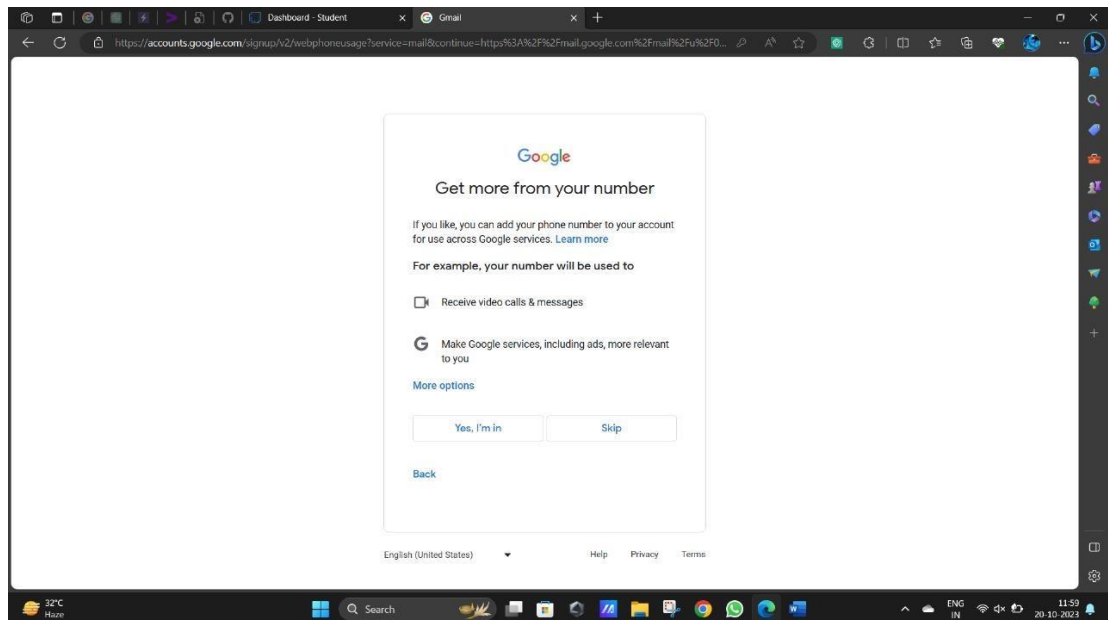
Dashboard - Student
Gmail

https://accounts.google.com/signup/v2/webphoneusage?service=mail&continue=https%3A%2F%2Fmail.google.com%2Fmail%2Fu%2F0...

Google

Get more from your number

If you like, you can add your phone number to your account for use across Google services. Learn more

For example, your number will be used to

Receive video calls & messages

Make Google services, including ads, more relevant to you

More options

Yes, I'm in

Skip

Back

English (United States)

Help

Privacy

Terms

32°C
Haze

Search

ENG
IN

11:59
20-10-2023